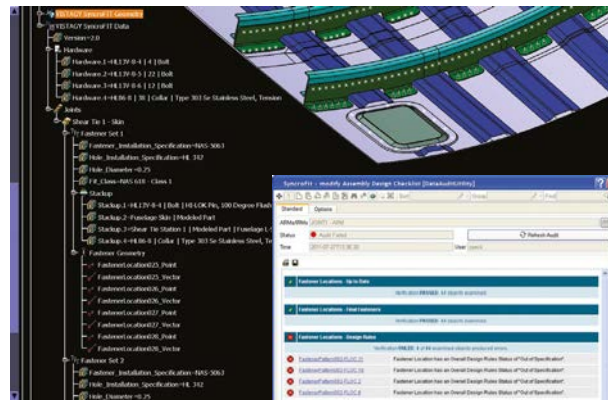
VISTAGY Syncrofit Geometry
VISTAGY Syncrofit Data
Version=2.0
Hardware
Hardware.1=HL13V-8-4 | 4 | Bolt
Hardware.2=HL13V-8-5 | 22 | Bolt
Hardware.3=HL13V-8-6 | 12 | Bolt
Hardware.4=HL86-8 | 38 | Collar | Type 303 Se Stainless Steel, Tension
Joints
Shear Tie 1 - Skin
Fastener Set 1
Fastener_Installation_Specification=NAS-5063
Hole_Installation_Specification=HL 342
Hole_Diameter=0.25
Fit_Class=NAS 618 - Class 1
Stackup
Stackup.1=HL13V-8-4 | Bolt | HI-LOK Pin, 100 Degree Flush
Stackup.2=Fuselage Skin 1 Modeled Part
Stackup.3=Shear Tie Station 1 | Modeled Part | Fuselage L
Stackup.4=HL86-8 | Collar | Type 303 Se Stainless Steel, Te
Fastener Geometry
FastenerLocation025_Point
FastenerLocation025_Vector
FastenerLocation026_Point
FastenerLocation026_Vector
FastenerLocation027_Point
FastenerLocation027_Vector
FastenerLocation028_Point
FastenerLocation028_Vector
Fastener Set 2
Fastener_Installation_Specification=NAS-5063
Hole_Installation_Specification=HL 342
Hole_Diameter=0.25

Syncrofit - modify Assembly Design Checklist [DataAuditUtility]
Standard Options
Status Audit Failed
Time 2011-07-27T13:36:30
User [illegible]
Refresh Audit
Fastener Locations - Up to Date
Verification PASSED. 64 objects examined.
Fastener Locations - Final Fasteners
Verification PASSED. 64 objects examined.
Fastener Locations - Design Rules
Verification FAILED. 8 of 64 examined objects produced errors.
FastenerPattern002.FLOC.5 Fastener Location has an Overall Design Rules Status of "Out of Specification".
FastenerPattern002.FLOC.16 Fastener Location has an Overall Design Rules Status of "Out of Specification".
FastenerPattern002.FLOC.7 Fastener Location has an Overall Design Rules Status of "Out of Specification".
FastenerPattern002.FLOC.8 Fastener Location has an Overall Design Rules Status of "Out of Specification".